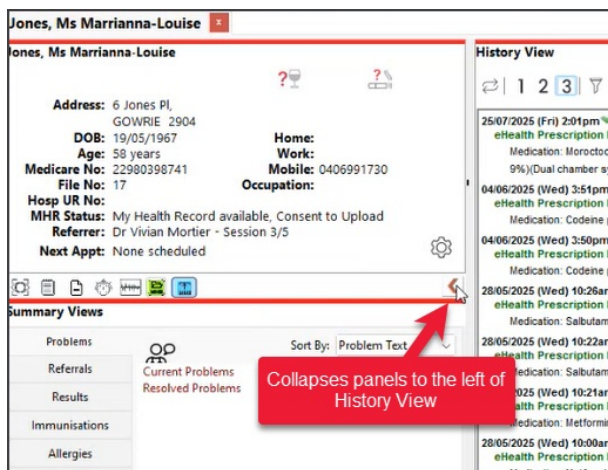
Jones, Ms Marrianna-Louise

Jones, Ms Marrianna-Louise

Address: 6 Jones Pl, GOWRIE 2904
DOB: 19/05/1967
Age: 58 years
Medicare No: 22980398741
File No: 17
Hosp UR No:
MHR Status: My Health Record available, Consent to Upload
Referrer: Dr Vivian Mortier - Session 3/5
Next Appt: None scheduled

Home:
Work:
Mobile: 0406991730
Occupation:

Summary Views

Problems
Referrals
Results
Immunisations
Allergies

Sort By: Problem Text

Current Problems
Resolved Problems

Collapses panels to the left of History View

History View

1 2 3

25/07/2025 (Fri) 2:01pm
eHealth Prescription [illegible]
Medication: Moroctoc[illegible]
9%)(Dual chamber sy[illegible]
04/06/2025 (Wed) 3:51pm
eHealth Prescription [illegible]
Medication: Codeine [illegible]
04/06/2025 (Wed) 3:50pm
eHealth Prescription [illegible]
Medication: Codeine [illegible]
28/05/2025 (Wed) 10:26ar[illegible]
eHealth Prescription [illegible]
Medication: Salbutam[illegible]
28/05/2025 (Wed) 10:22ar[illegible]
eHealth Prescription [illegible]
Medication: Salbutam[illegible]
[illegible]2025 (Wed) 10:21ar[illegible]
eHealth Prescription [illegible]
Medication: Metformi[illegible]
28/05/2025 (Wed) 10:00ar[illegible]
eHealth Prescription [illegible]